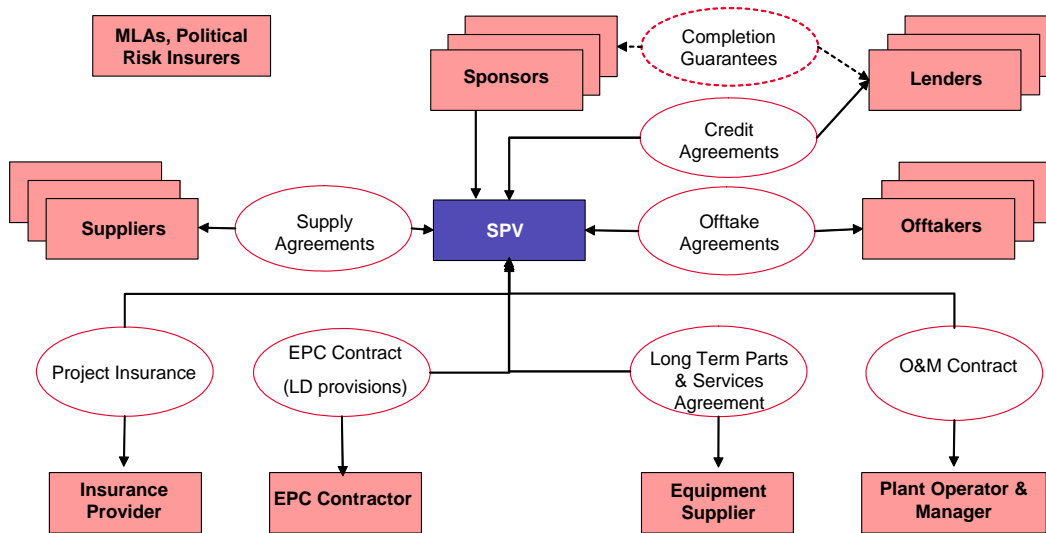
MLAs, Political Risk Insurers

Sponsors

Completion Guarantees

Lenders

Credit Agreements

Suppliers

Supply Agreements

SPV

Offtake Agreements

Offtakers

Project Insurance

EPC Contract (LD provisions)

Long Term Parts & Services Agreement

O&M Contract

Insurance Provider

EPC Contractor

Equipment Supplier

Plant Operator & Manager